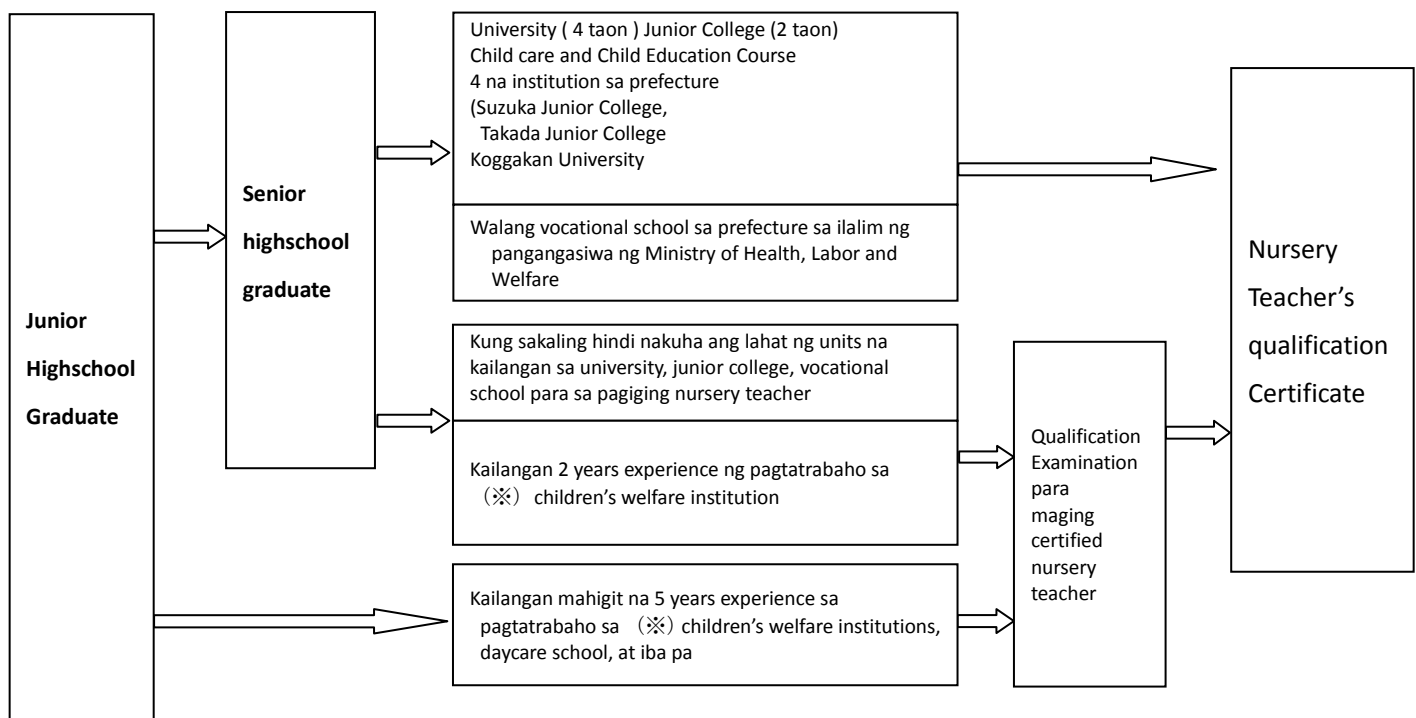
Junior Highschool Graduate

Senior highschool graduate

University ( 4 taon ) Junior College (2 taon)
Child care and Child Education Course
4 na institution sa prefecture
(Suzuka Junior College,
Takada Junior College
Koggakan University

Walang vocational school sa prefecture sa ilalim ng pangangasiwa ng Ministry of Health, Labor and Welfare

Kung sakaling hindi nakuha ang lahat ng units na kailangan sa university, junior college, vocational school para sa pagiging nursery teacher

Kailangan 2 years experience ng pagtatrabaho sa (※) children's welfare institution

Kailangan mahigit na 5 years experience sa pagtatrabaho sa (※) children's welfare institutions, daycare school, at iba pa

Qualification Examination para maging certified nursery teacher

Nursery Teacher's qualification Certificate